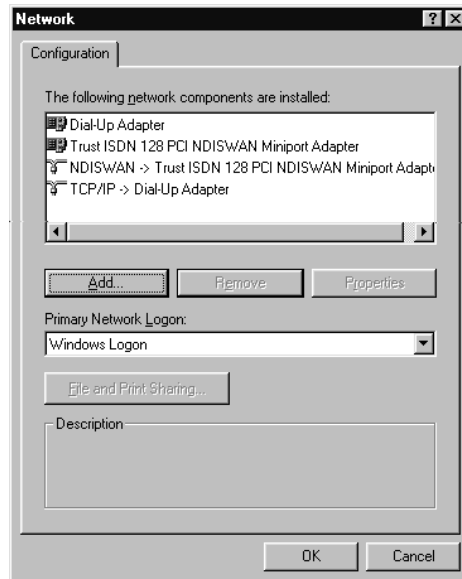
Network

?

X

Configuration

The following network components are installed:

Dial-Up Adapter

Trust ISDN 128 PCI NDISWAN Miniport Adapter

NDISWAN -> Trust ISDN 128 PCI NDISWAN Miniport Adapt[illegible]

TCP/IP -> Dial-Up Adapter

Add...

Remove

Properties

Primary Network Logon:

Windows Logon

File and Print Sharing...

Description

OK

Cancel